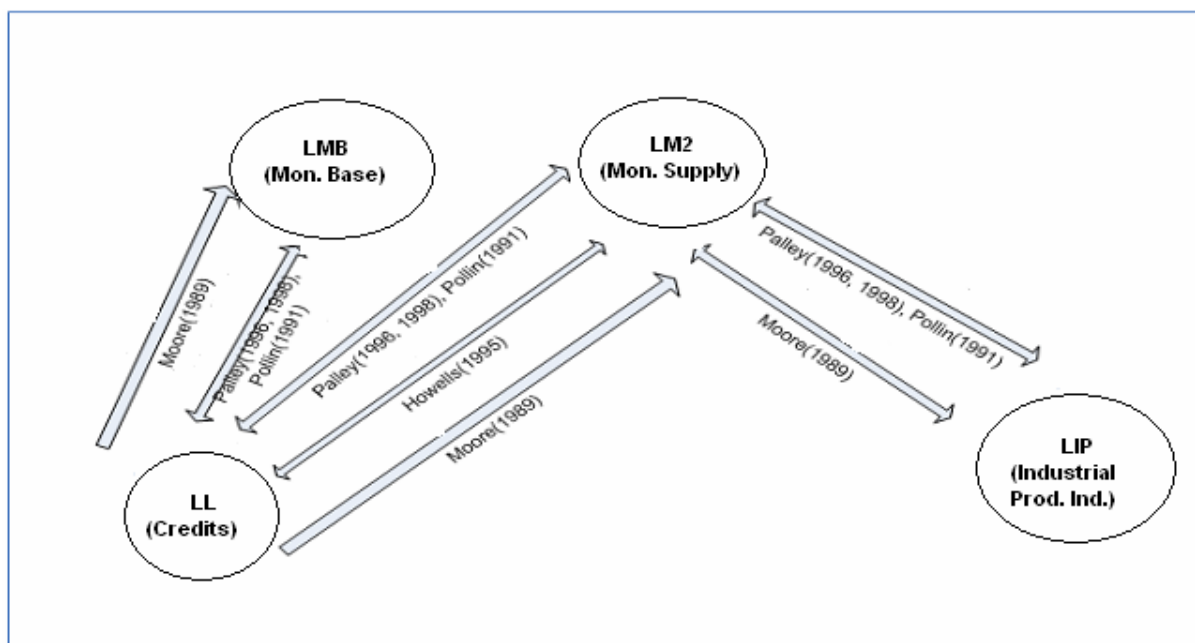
LMB
(Mon. Base)

LM2
(Mon. Supply)

Moore(1989)

Palley(1996, 1998), Pollin(1991)

Palley(1996, 1998), Pollin(1991)

Howells(1995)

Moore(1989)

Palley(1996, 1998), Pollin(1991)

Moore(1989)

LL
(Credits)

LIP
(Industrial
Prod. Ind.)